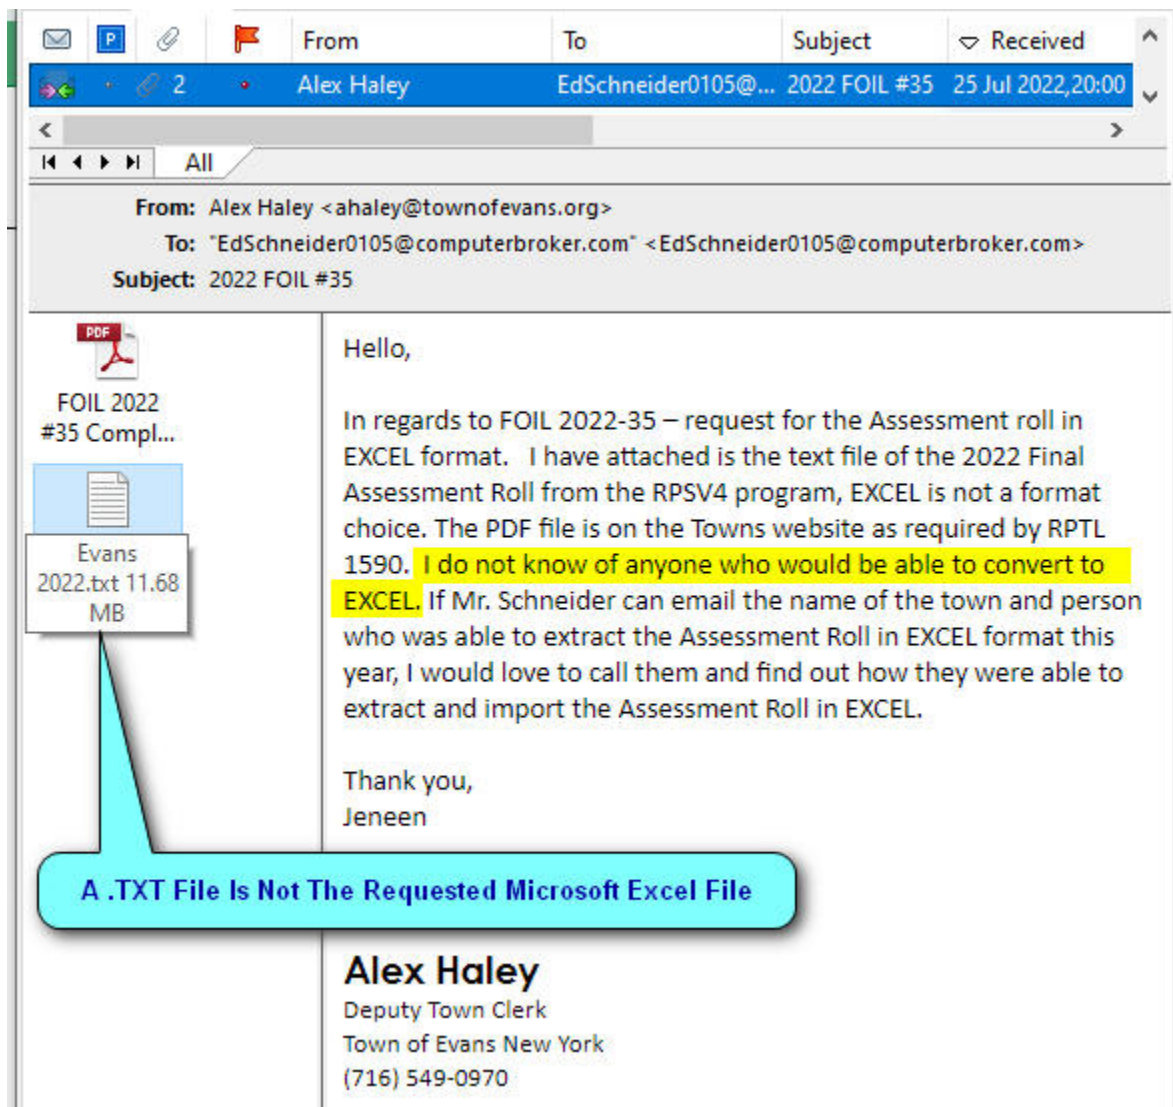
| | | | | From | To | Subject | Received |
|---|---|---|---|---|---|---|---|
| | | 2 | | Alex Haley | EdSchneider0105@... | 2022 FOIL #35 | 25 Jul 2022,20:00 |

All

From: Alex Haley <ahaley@townofevans.org>
To: "EdSchneider0105@computerbroker.com" <EdSchneider0105@computerbroker.com>
Subject: 2022 FOIL #35

PDF
FOIL 2022 #35 Compl...

Evans 2022.txt 11.68 MB

Hello,

In regards to FOIL 2022-35 – request for the Assessment roll in EXCEL format. I have attached is the text file of the 2022 Final Assessment Roll from the RPSV4 program, EXCEL is not a format choice. The PDF file is on the Towns website as required by RPTL 1590. I do not know of anyone who would be able to convert to EXCEL. If Mr. Schneider can email the name of the town and person who was able to extract the Assessment Roll in EXCEL format this year, I would love to call them and find out how they were able to extract and import the Assessment Roll in EXCEL.

Thank you,
Jeneen

A .TXT File Is Not The Requested Microsoft Excel File

Alex Haley
Deputy Town Clerk
Town of Evans New York
(716) 549-0970